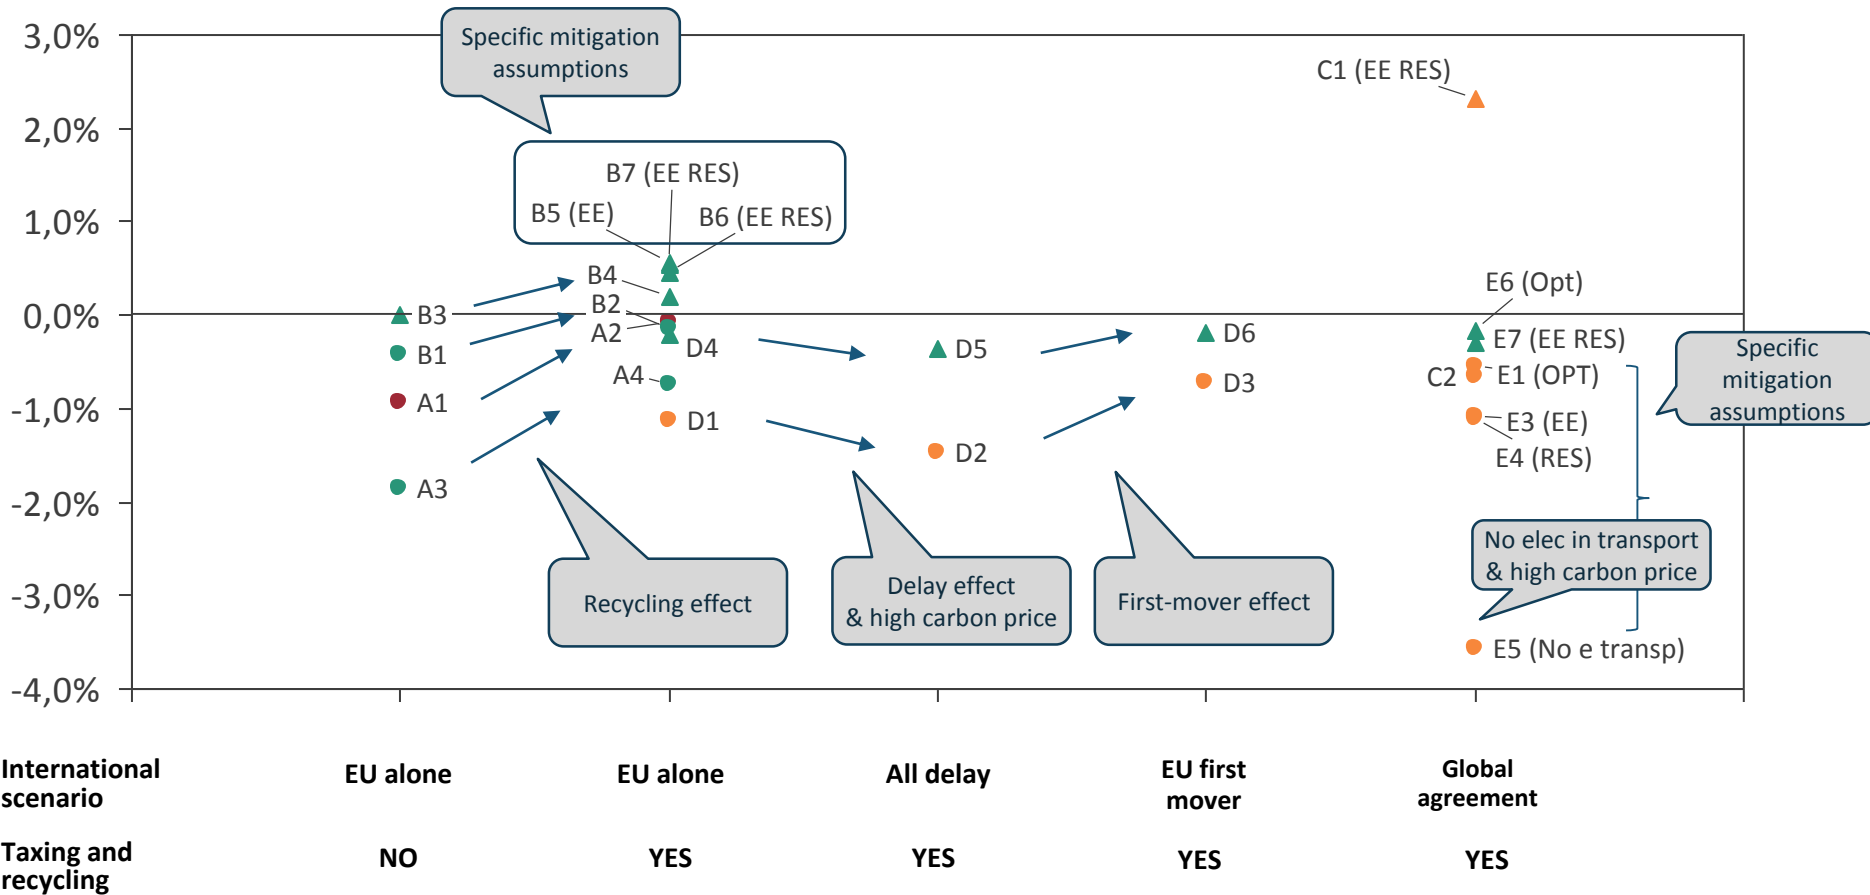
3,0%
2,0%
1,0%
0,0%
-1,0%
-2,0%
-3,0%
-4,0%

Specific mitigation assumptions

C1 (EE RES)

B7 (EE RES)
B5 (EE)
B6 (EE RES)

B4
B3
B2
A2
B1
D4
A1
A4
D1
A3

D5
D2
D6
D3

E6 (Opt)
E7 (EE RES)
C2
E1 (OPT)
E3 (EE)
E4 (RES)

Specific mitigation assumptions

No elec in transport & high carbon price

E5 (No e transp)

Recycling effect

Delay effect & high carbon price

First-mover effect

| International scenario | EU alone | EU alone | All delay | EU first mover | Global agreement |
|---|---|---|---|---|---|
| Taxing and recycling | NO | YES | YES | YES | YES |